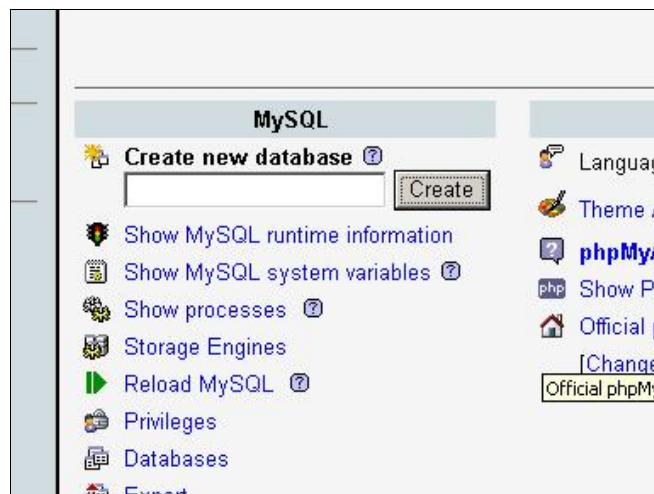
MySQL

Create new database

Create

Show MySQL runtime information

Show MySQL system variables

Show processes

Storage Engines

Reload MySQL

Privileges

Databases

Export

Languag

Theme

phpMy

php Show P

Official

[Change

Official phpMy